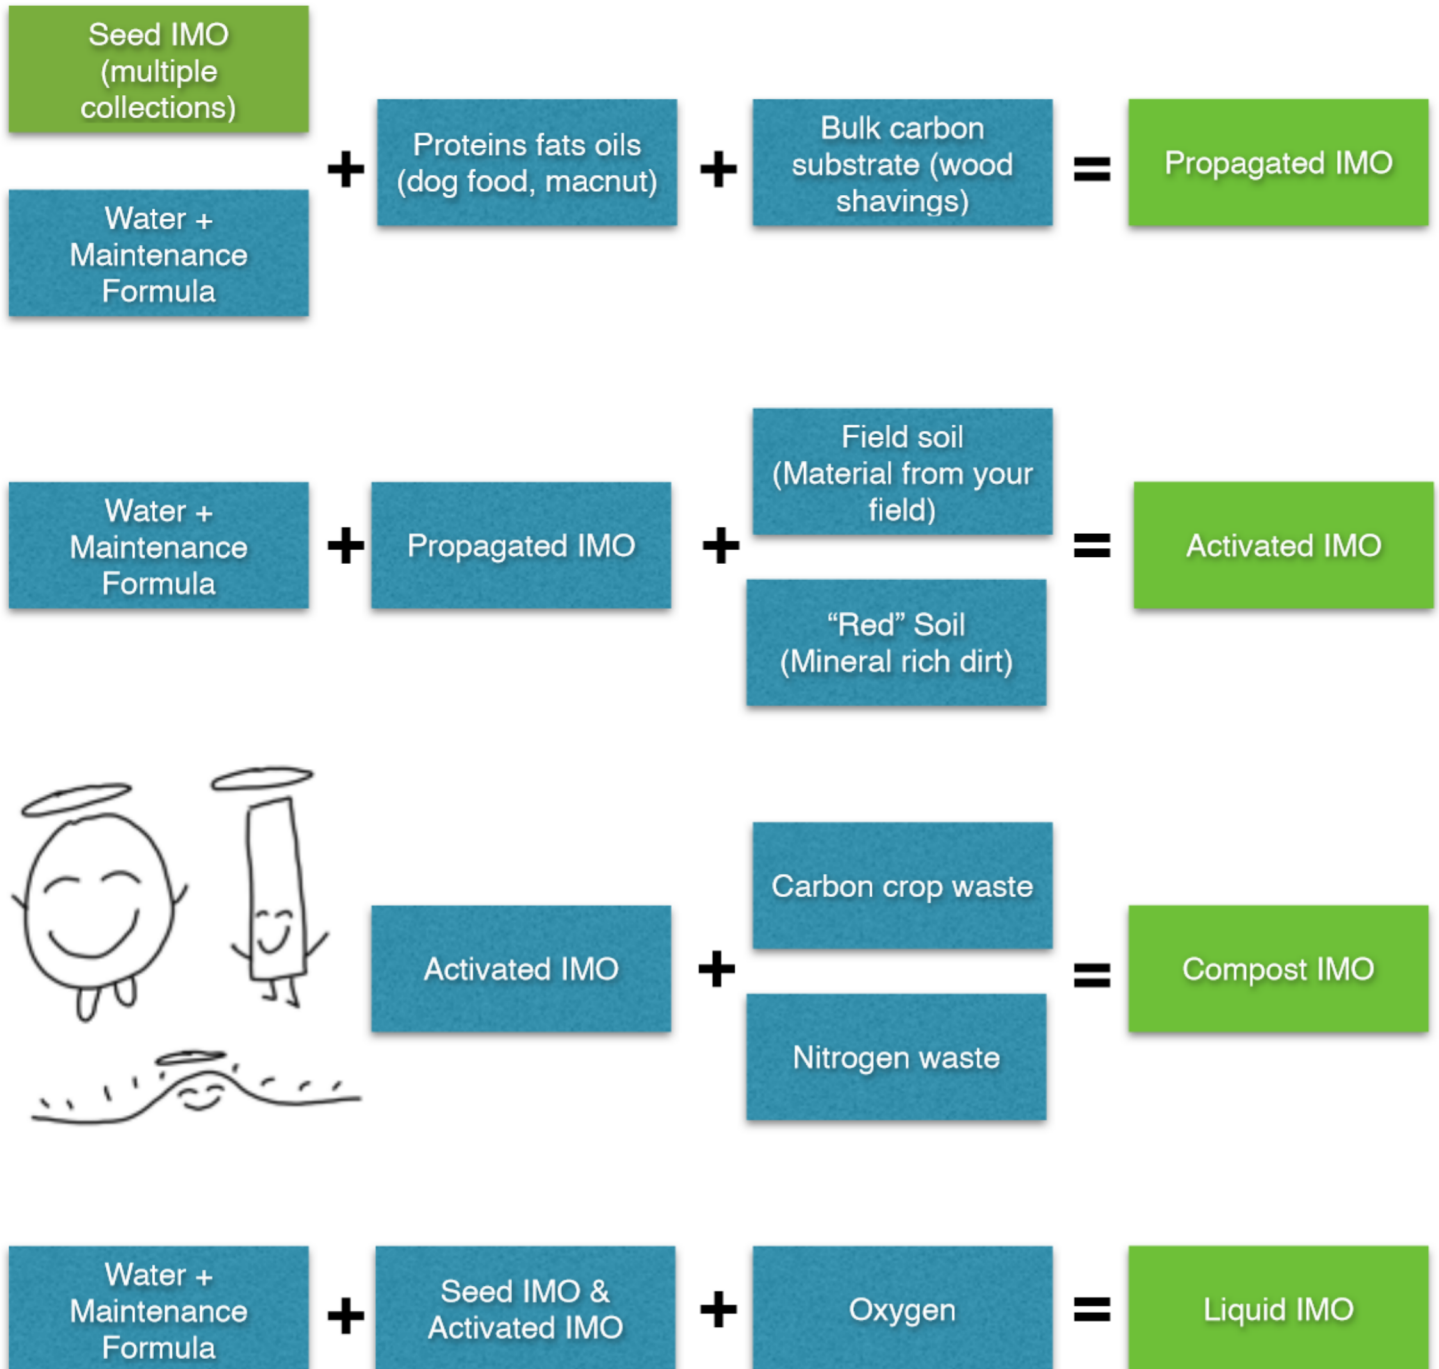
Seed IMO (multiple collections)

Water + Maintenance Formula

+

Proteins fats oils (dog food, macnut)

+

Bulk carbon substrate (wood shavings)

=

Propagated IMO

Water + Maintenance Formula

+

Propagated IMO

+

Field soil (Material from your field)

"Red" Soil (Mineral rich dirt)

=

Activated IMO

Activated IMO

+

Carbon crop waste

Nitrogen waste

=

Compost IMO

Water + Maintenance Formula

+

Seed IMO & Activated IMO

+

Oxygen

=

Liquid IMO